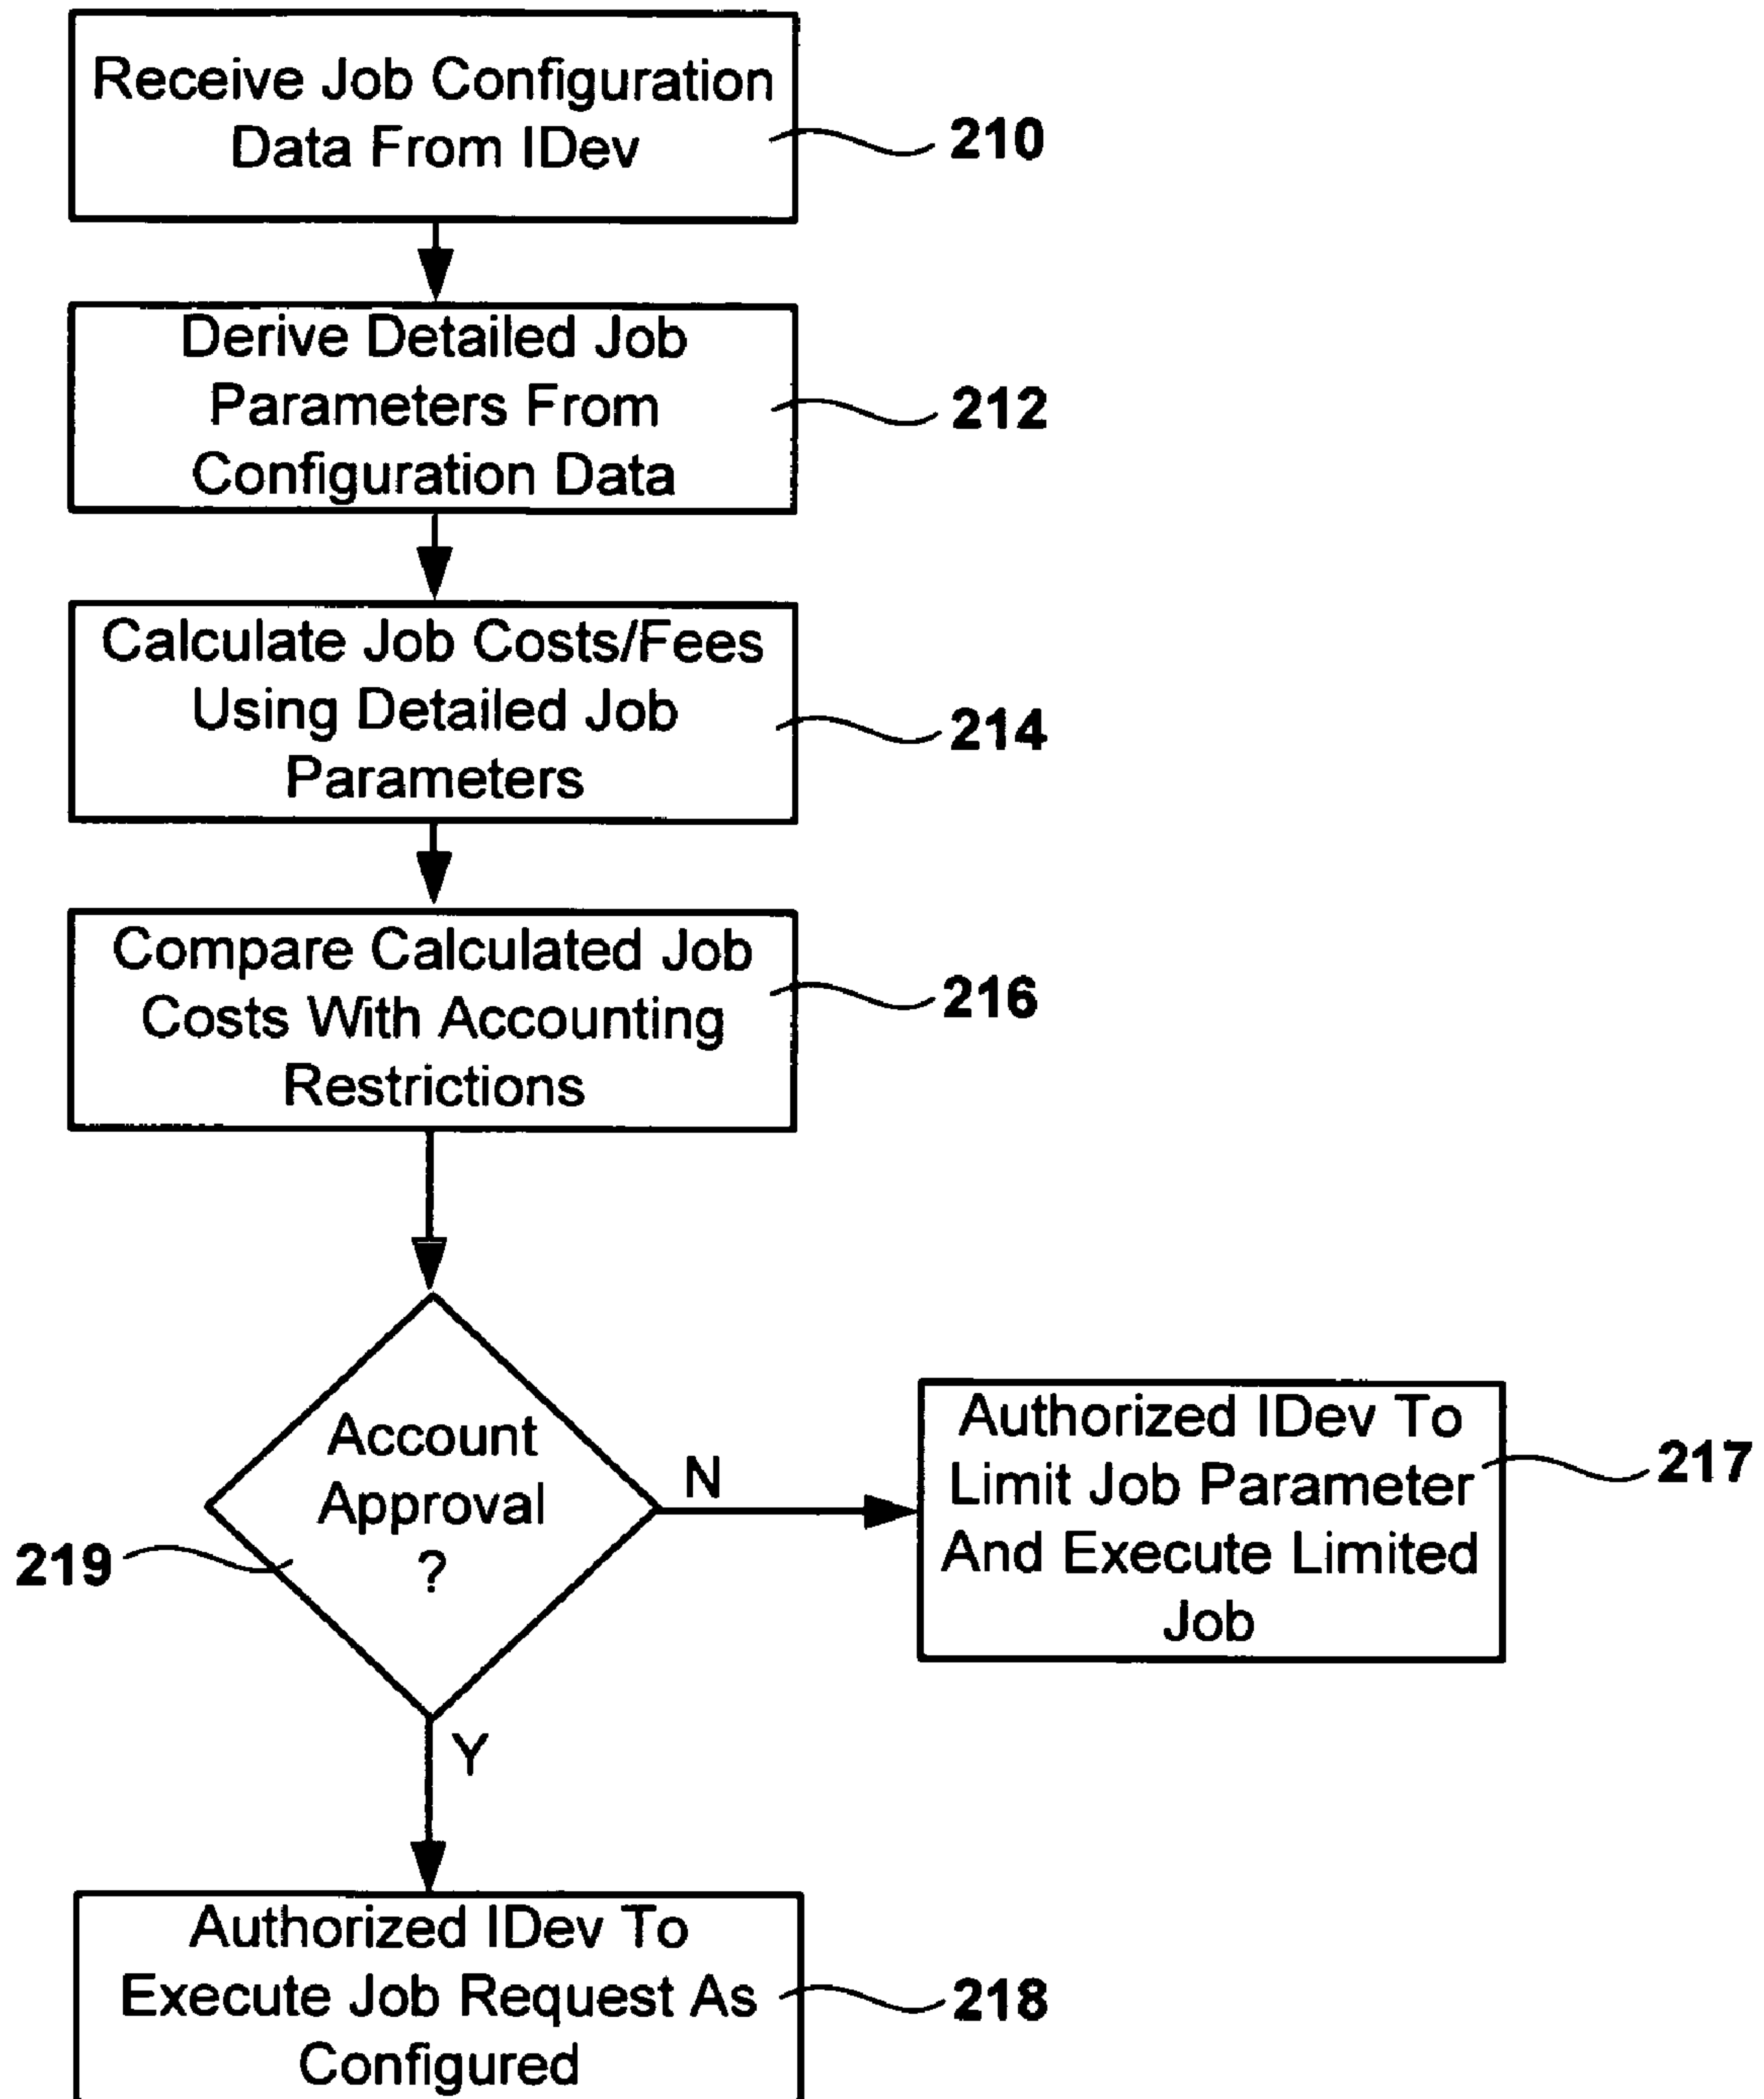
Receive Job Configuration Data From IDev

210

Derive Detailed Job Parameters From Configuration Data

212

Calculate Job Costs/Fees Using Detailed Job Parameters

214

Compare Calculated Job Costs With Accounting Restrictions

216

Account Approval ?

219

N

Authorized IDev To Limit Job Parameter And Execute Limited Job

217

Y

Authorized IDev To Execute Job Request As Configured

218